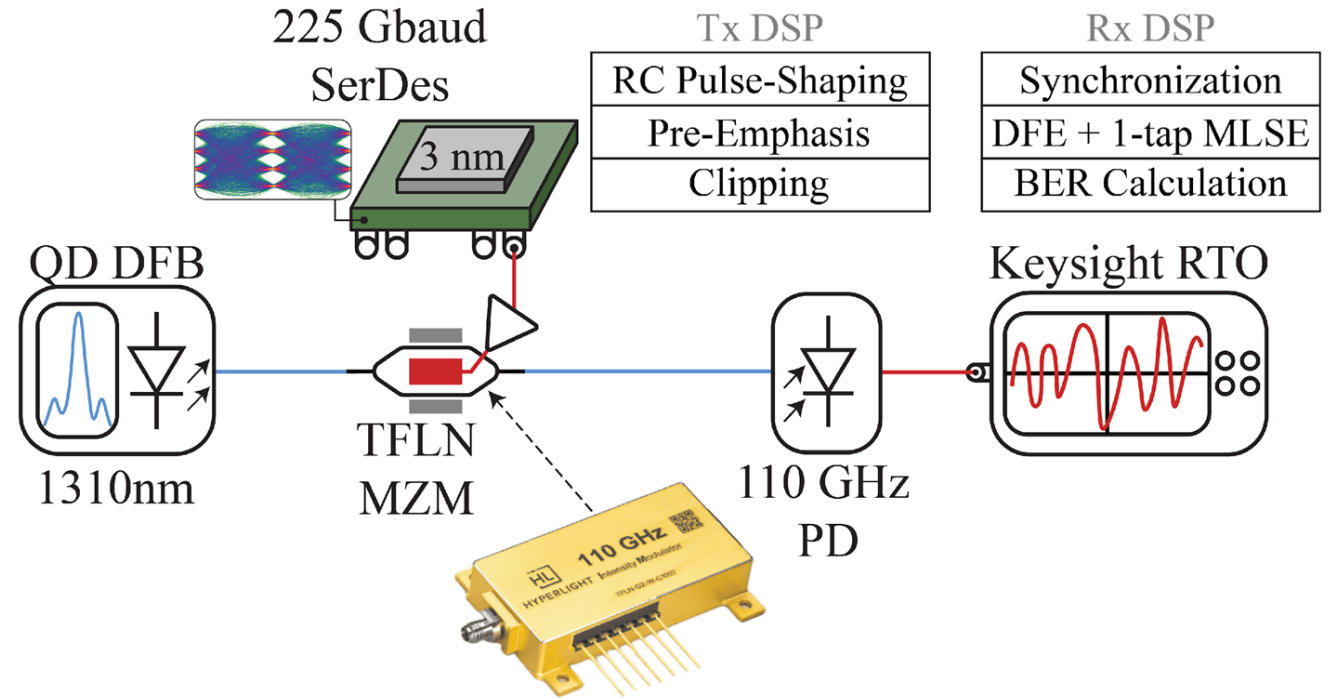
225 Gbaud SerDes

3 nm

Tx DSP

| RC Pulse-Shaping |
|---|
| Pre-Emphasis |
| Clipping |

Rx DSP

| Synchronization |
|---|
| DFE + 1-tap MLSE |
| BER Calculation |

QD DFB

1310nm

TFLN MZM

110 GHz PD

Keysight RTO

HL HYPERLIGHT 110 GHz Intensity Modulator

TFLN-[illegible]